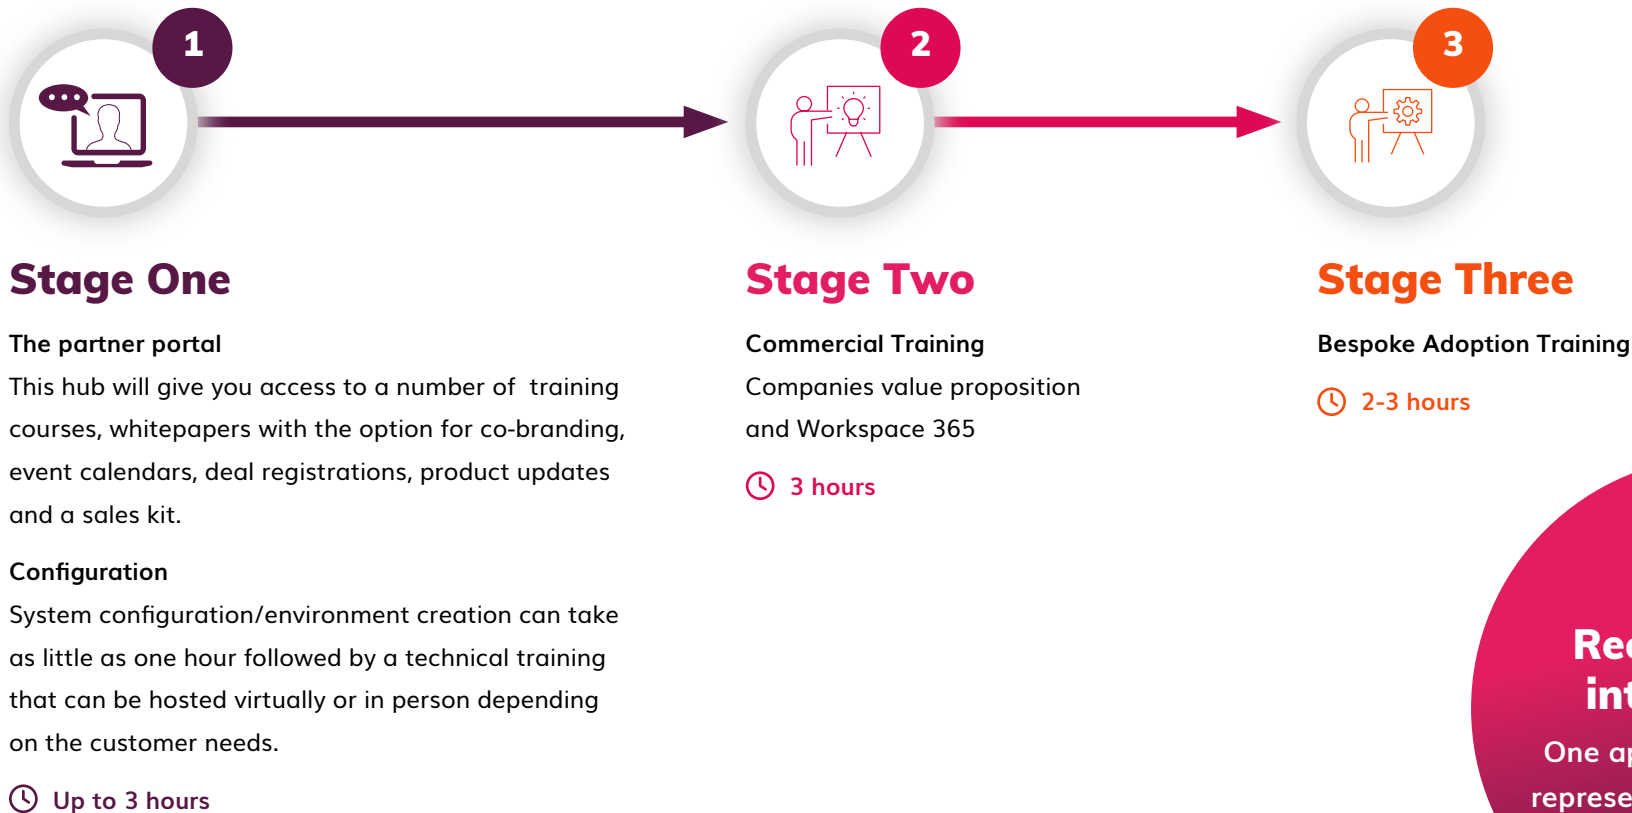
1

2

3

Stage One

The partner portal

This hub will give you access to a number of training courses, whitepapers with the option for co-branding, event calendars, deal registrations, product updates and a sales kit.

Configuration

System configuration/environment creation can take as little as one hour followed by a technical training that can be hosted virtually or in person depending on the customer needs.

Up to 3 hours

Stage Two

Commercial Training

Companies value proposition and Workspace 365

3 hours

Stage Three

Bespoke Adoption Training

2-3 hours

Re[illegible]
int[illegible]
One a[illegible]
represe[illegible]